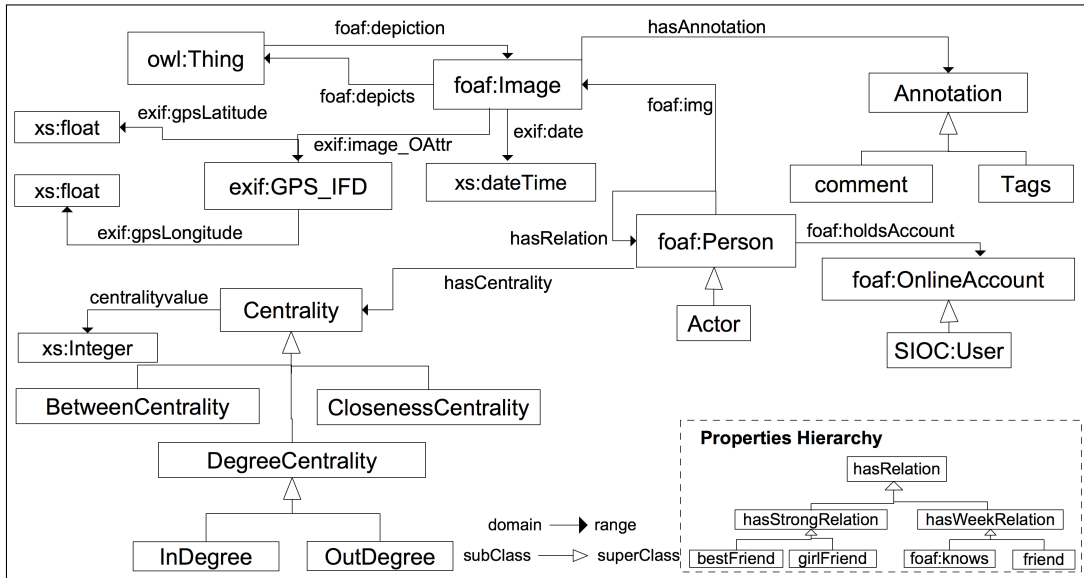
foaf:depiction
hasAnnotation
owl:Thing
foaf:Image
foaf:depicts
foaf:img
Annotation
exif:gpsLatitude
xs:float
exif:image_OAttr
exif:date
exif:GPS_IFD
xs:dateTime
comment
Tags
xs:float
exif:gpsLongitude
hasRelation
foaf:Person
foaf:holdsAccount
hasCentrality
foaf:OnlineAccount
centralityvalue
Centrality
Actor
xs:Integer
SIOC:User
BetweenCentrality
ClosenessCentrality
DegreeCentrality
InDegree
OutDegree
domain
range
subClass
superClass
Properties Hierarchy
hasRelation
hasStrongRelation
hasWeekRelation
bestFriend
girlFriend
foaf:knows
friend